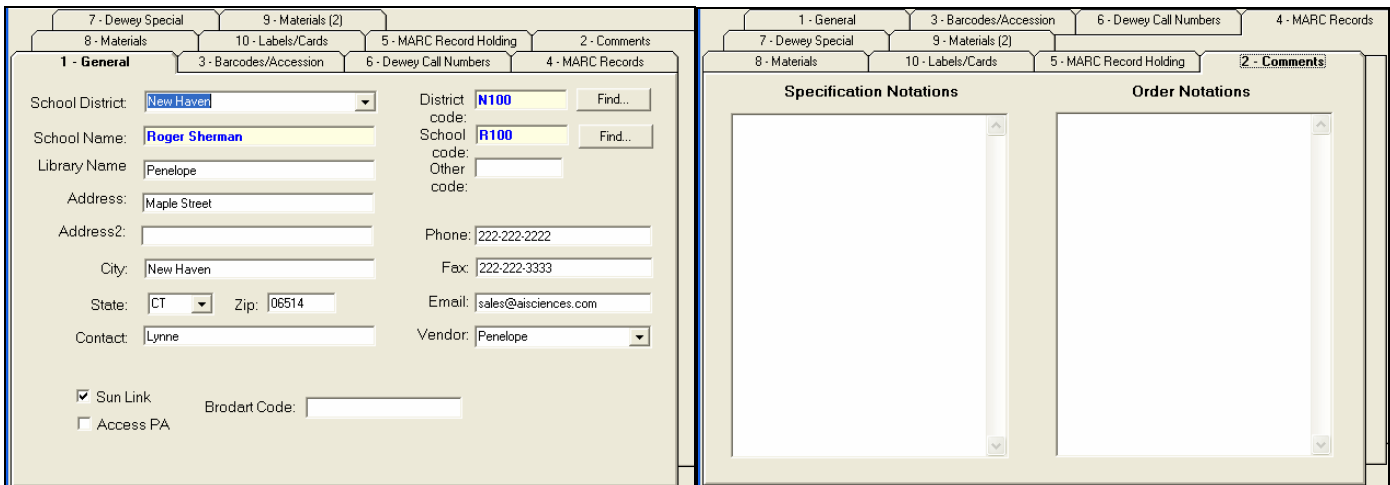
7 - Dewey Special
9 - Materials (2)
8 - Materials
10 - Labels/Cards
5 - MARC Record Holding
2 - Comments
1 - General
3 - Barcodes/Accession
6 - Dewey Call Numbers
4 - MARC Records

School District: New Haven
District code: N100
Find...
School Name: Roger Sherman
School code: R100
Find...
Library Name Penelope
Other code:
Address: Maple Street
Address2:
Phone: 222-222-2222
City: New Haven
Fax: 222-222-3333
State: CT
Zip: 06514
Email: sales@aisciences.com
Contact: Lynne
Vendor: Penelope

☑ Sun Link
Brodart Code:
☐ Access PA

1 - General
3 - Barcodes/Accession
6 - Dewey Call Numbers
4 - MARC Records
7 - Dewey Special
9 - Materials (2)
8 - Materials
10 - Labels/Cards
5 - MARC Record Holding
2 - Comments

Specification Notations
Order Notations